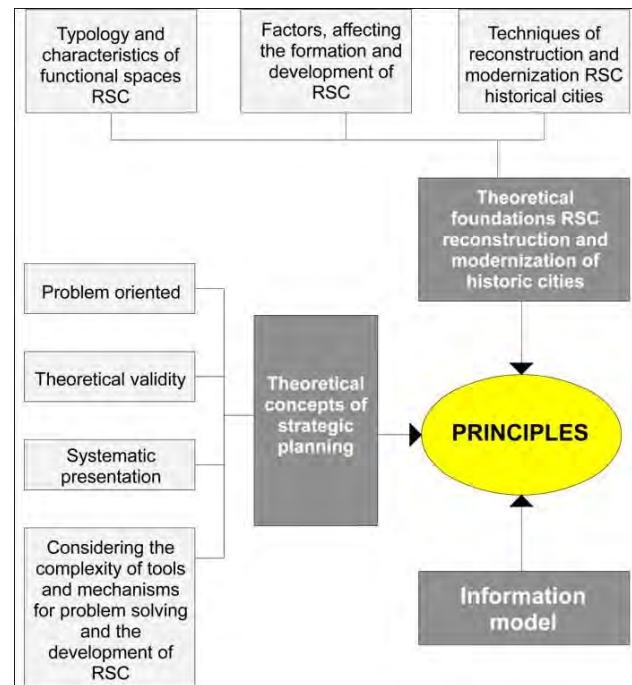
Typology and characteristics of functional spaces RSC

Factors, affecting the formation and development of RSC

Techniques of reconstruction and modernization RSC historical cities

Theoretical foundations RSC reconstruction and modernization of historic cities

Problem oriented

Theoretical validity

Systematic presentation

Considering the complexity of tools and mechanisms for problem solving and the development of RSC

Theoretical concepts of strategic planning

PRINCIPLES

Information model